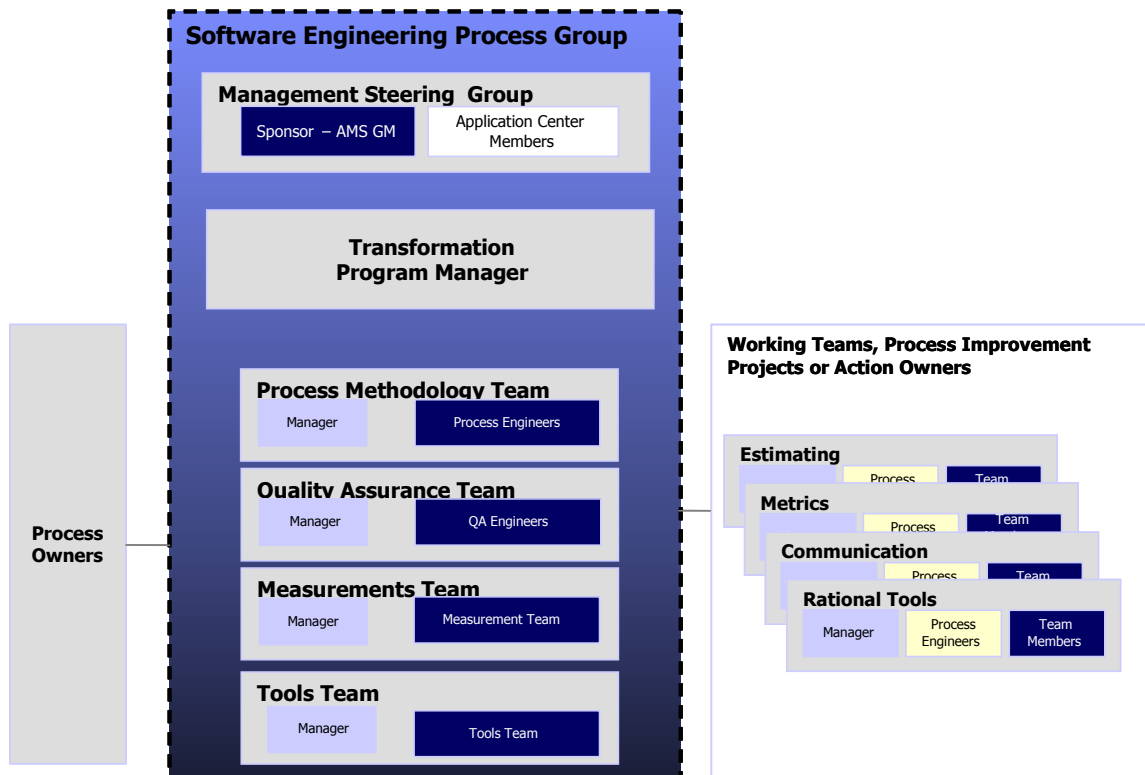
Software Engineering Process Group

Management Steering Group

Sponsor – AMS GM

Application Center Members

Transformation Program Manager

Process Methodology Team

Manager

Process Engineers

Quality Assurance Team

Manager

QA Engineers

Measurements Team

Manager

Measurement Team

Tools Team

Manager

Tools Team

Process Owners

Working Teams, Process Improvement Projects or Action Owners

Estimating

Process

Team

Metrics

Process

Team

Communication

Process

Team

Rational Tools

Manager

Process Engineers

Team Members